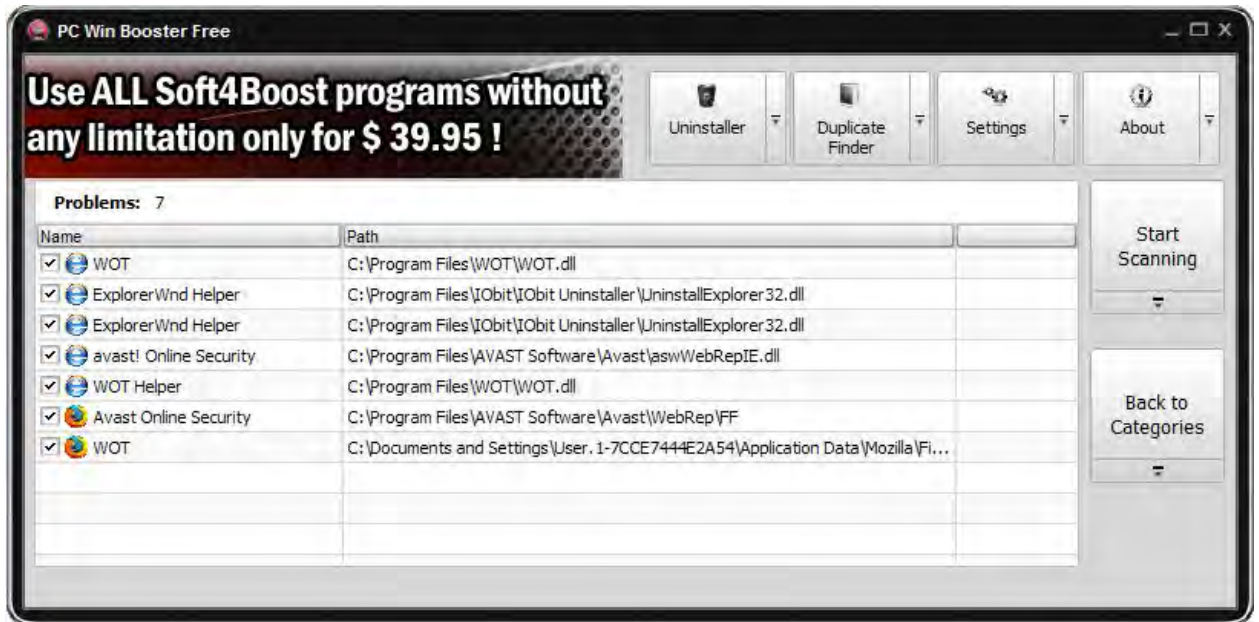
PC Win Booster Free

Use ALL Soft4Boost programs without any limitation only for $ 39.95 !

Uninstaller

Duplicate Finder

Settings

About

Problems: 7

| Name | Path | |
|---|---|---|
| WOT | C:\Program Files\WOT\WOT.dll | |
| ExplorerWnd Helper | C:\Program Files\IObit\IObit Uninstaller\UninstallExplorer32.dll | |
| ExplorerWnd Helper | C:\Program Files\IObit\IObit Uninstaller\UninstallExplorer32.dll | |
| avast! Online Security | C:\Program Files\AVAST Software\Avast\aswWebRepIE.dll | |
| WOT Helper | C:\Program Files\WOT\WOT.dll | |
| Avast Online Security | C:\Program Files\AVAST Software\Avast\WebRep\FF | |
| WOT | C:\Documents and Settings\User.1-7CCE7444E2A54\Application Data\Mozilla\Fi... | |

Start Scanning

Back to Categories